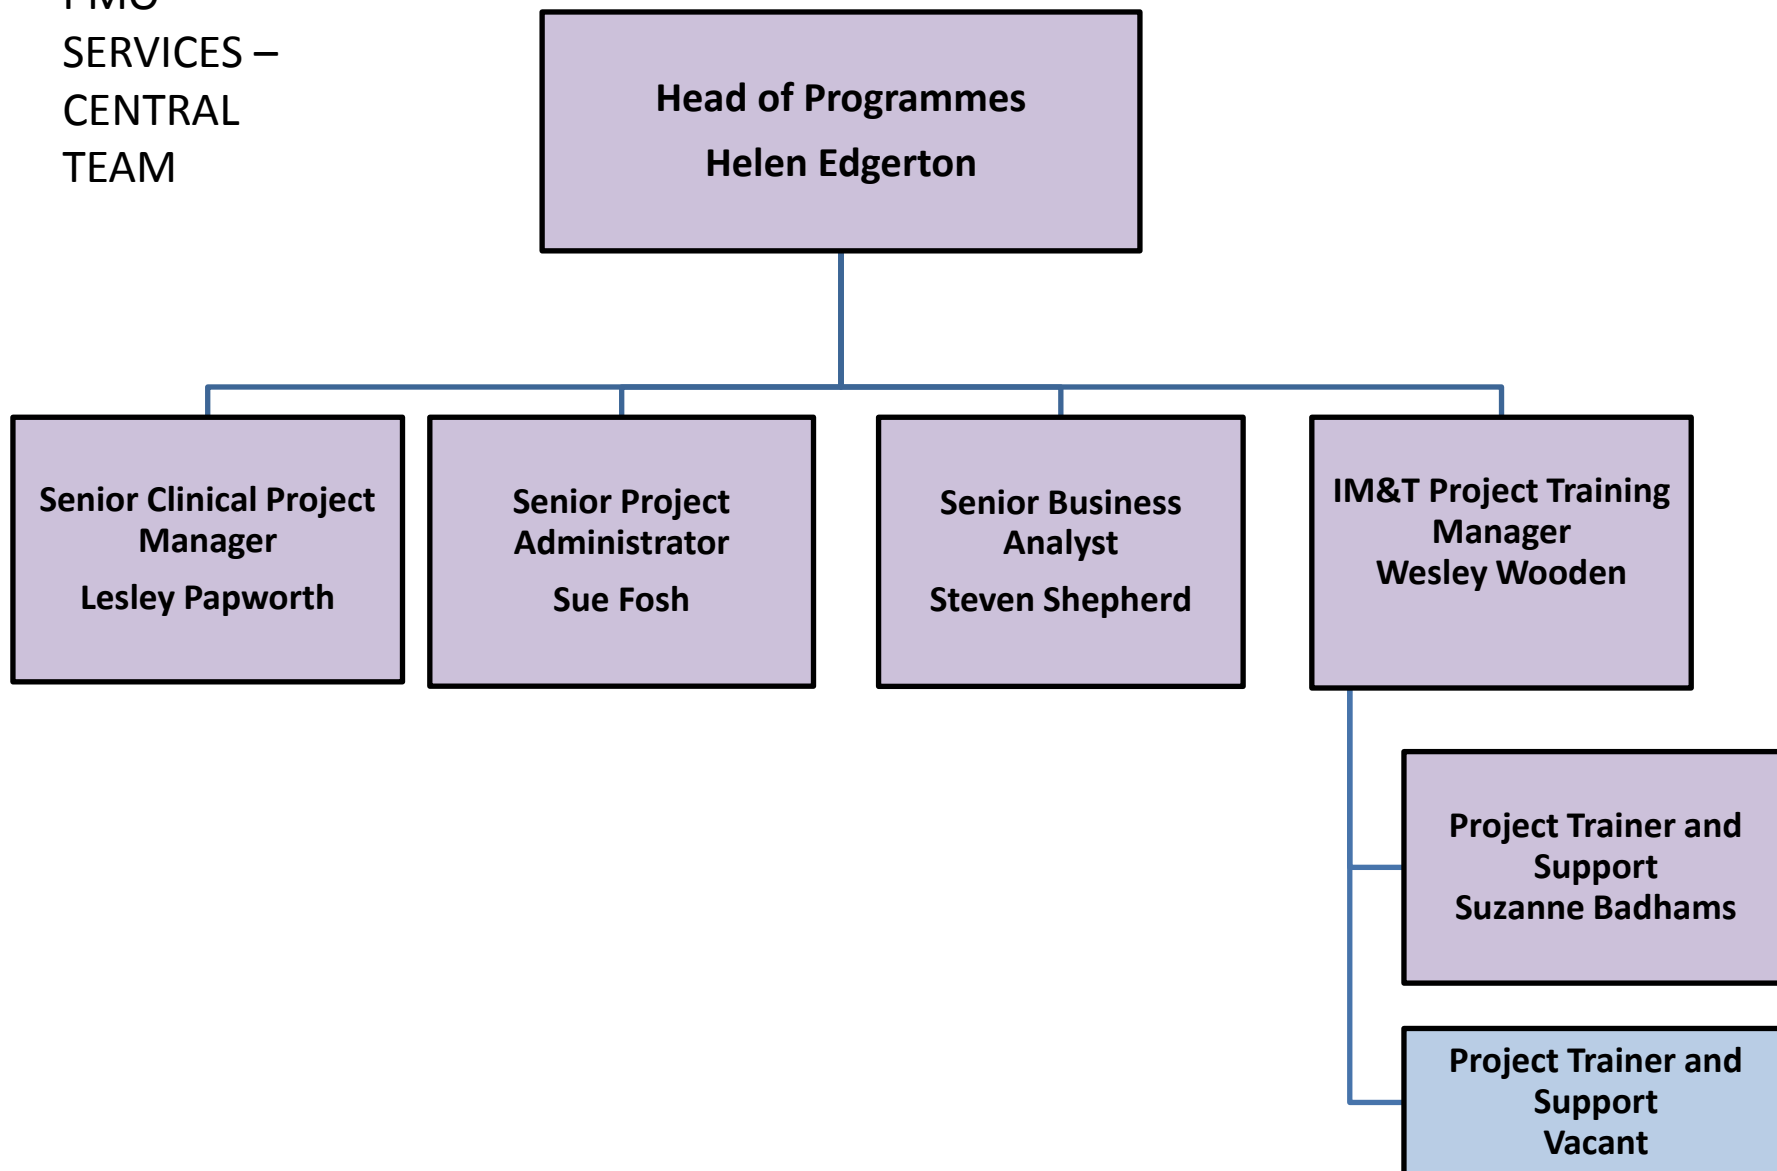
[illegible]
SERVICES – CENTRAL TEAM

Head of Programmes
Helen Edgerton

Senior Clinical Project Manager
Lesley Papworth

Senior Project Administrator
Sue Fosh

Senior Business Analyst
Steven Shepherd

IM&T Project Training Manager
Wesley Wooden

Project Trainer and Support
Suzanne Badhams

Project Trainer and Support
Vacant